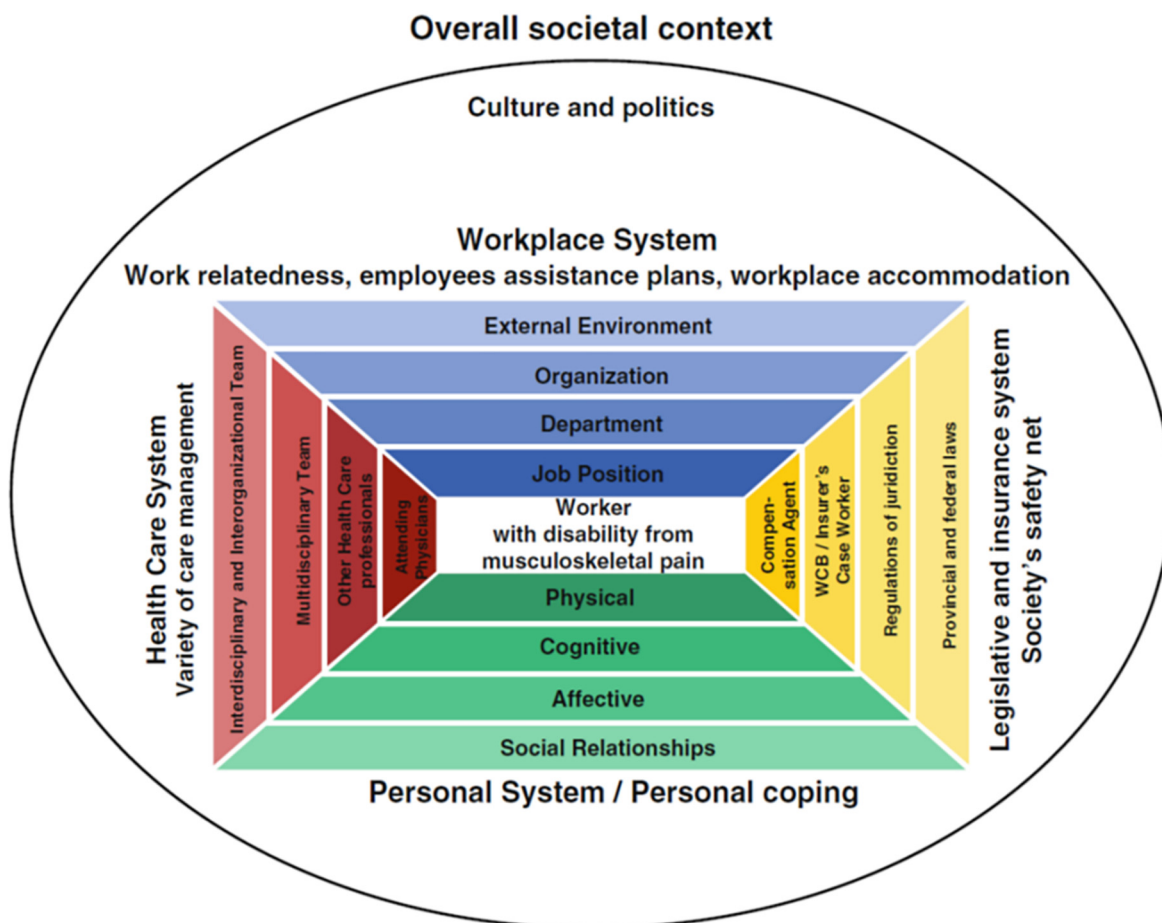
Overall societal context

Culture and politics

Workplace System
Work relatedness, employees assistance plans, workplace accommodation

External Environment

Organization

Department

Job Position

Worker
with disability from
musculoskeletal pain

Physical

Cognitive

Affective

Social Relationships

Personal System / Personal coping

Health Care System
Variety of care management

Interdisciplinary and Interorganizational Team

Multidisciplinary Team

Other Health Care professionals

Attending Physicians

Compensation Agent

WCB / Insurer's Case Worker

Regulations of juridiction

Provincial and federal laws

Legislative and insurance system
Society's safety net